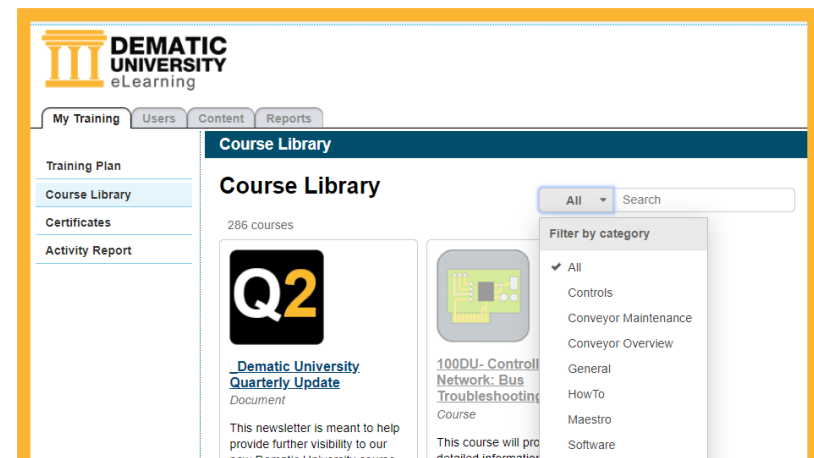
DEMATIC UNIVERSITY eLearning

My Training | Users | Content | Reports

Training Plan
Course Library
Certificates
Activity Report

Course Library

Course Library

All
Search

286 courses

Filter by category
✔ All
Controls
Conveyor Maintenance
Conveyor Overview
General
HowTo
Maestro
Software

Q2

_Dematic University Quarterly Update
Document
This newsletter is meant to help provide further visibility to our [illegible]

100DU- Controll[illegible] Network: Bus Troubleshooting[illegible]
Course
This course will pro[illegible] detailed informati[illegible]